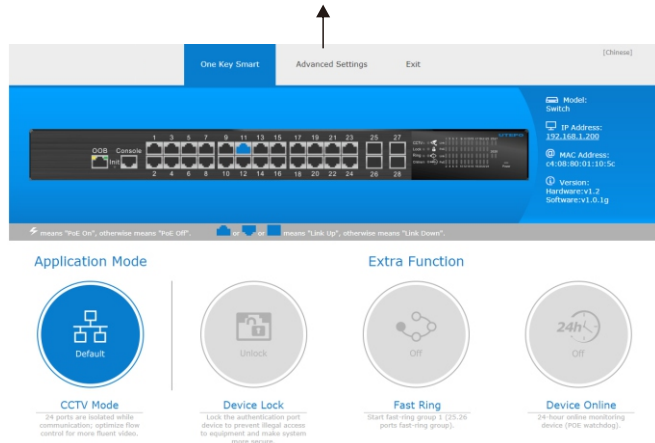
[Chinese]

One Key Smart
Advanced Settings
Exit

OOB
Console
Init
1 3 5 7 9 11 13 15 17 19 21 23 25 27
2 4 6 8 10 12 14 16 18 20 22 24 26 28
UTEPO

Model:
Switch
IP Address:
192.168.1.200
MAC Address:
c4:00:80:01:10:5c
Version:
Hardware:v1.2
Software:v1.0.1g

means "PoE On", otherwise means "PoE Off".
or or means "Link Up", otherwise means "Link Down".

Application Mode

Default

CCTV Mode
24 ports are isolated while communication; optimize flow control for more fluent video.

Unlock

Device Lock
Lock the authentication port device to prevent illegal access to equipment and make system more secure.

Extra Function

Off

Fast Ring
Start fast-ring group 1 (25,26 ports fast-ring group).

24h
Off

Device Online
24-hour online monitoring device (POE watchdog).